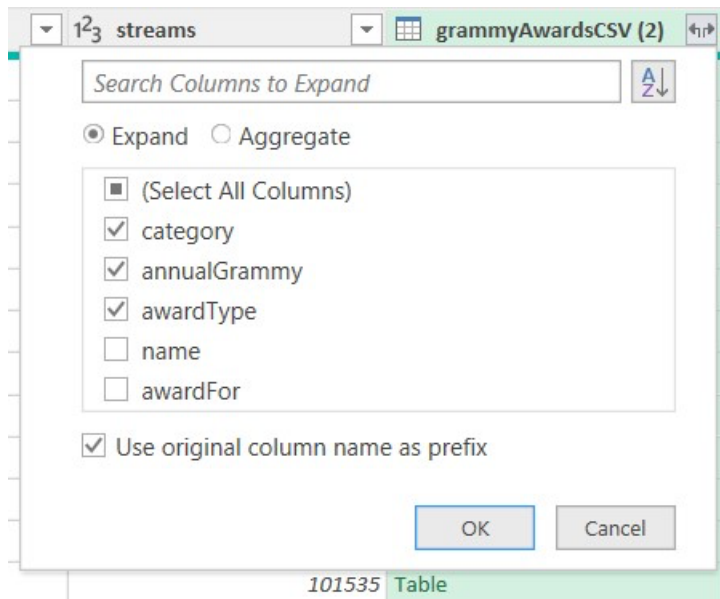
$1^2_3$ streams

grammyAwardsCSV (2)

Search Columns to Expand

A
Z

Expand   Aggregate

(Select All Columns)
category
annualGrammy
awardType
name
awardFor

Use original column name as prefix

OK   Cancel

101535 Table